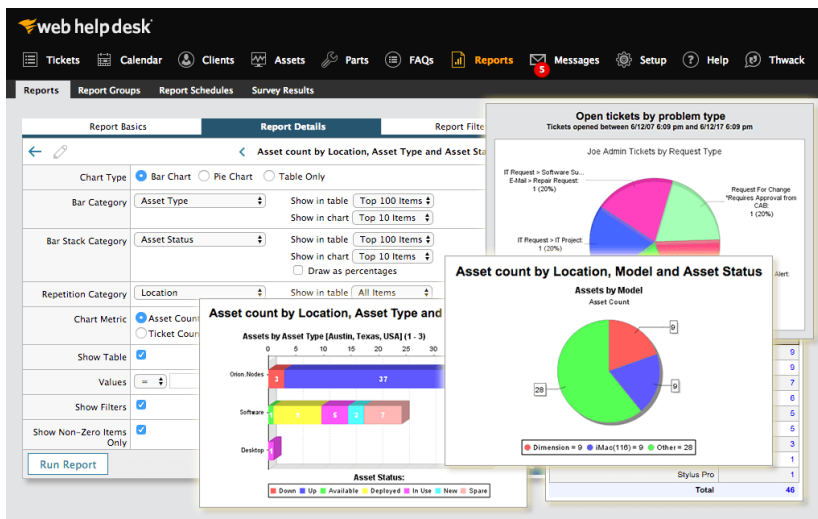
web help desk

Tickets Calendar Clients Assets Parts FAQs Reports Messages 5 Setup Help Thwack

Reports Report Groups Report Schedules Survey Results

Report Basics Report Details Report Filte

Asset count by Location, Asset Type and Asset Sta

Chart Type Bar Chart Pie Chart Table Only

Bar Category Asset Type Show in table Top 100 Items Show in chart Top 10 Items

Bar Stack Category Asset Status Show in table Top 100 Items Show in chart Top 10 Items Draw as percentages

Repetition Category Location Show in table All Items

Chart Metric Asset Coun Ticket Coun

Show Table

Values =

Show Filters

Show Non-Zero Items Only

Run Report

Open tickets by problem type
Tickets opened between 6/12/07 6:09 pm and 6/12/17 6:09 pm

Joe Admin Tickets by Request Type

IT Request > Software Su... E-Mail > Repair Request: 1 (20%)

Request For Change *Requires Approval from CAB: 1 (20%)

IT Request > IT Project: 1 (20%)

Alert:

Asset count by Location, Model and Asset Status

Assets by Model
Asset Count

9
9
28

Dimension = 9 iMac(116) = 9 Other = 28

Asset count by Location, Asset Type and

Assets by Asset Type [Austin, Texas, USA] (1 - 3)

0 5 10 15 20 25 30

Orion Nodes 3 37
Software 5 5 2 7
Desktop 1

Asset Status:
Down Up Available Deployed In Use New Spare

9
9
7
6
5
5
3
1
Stylus Pro 1
Total 46